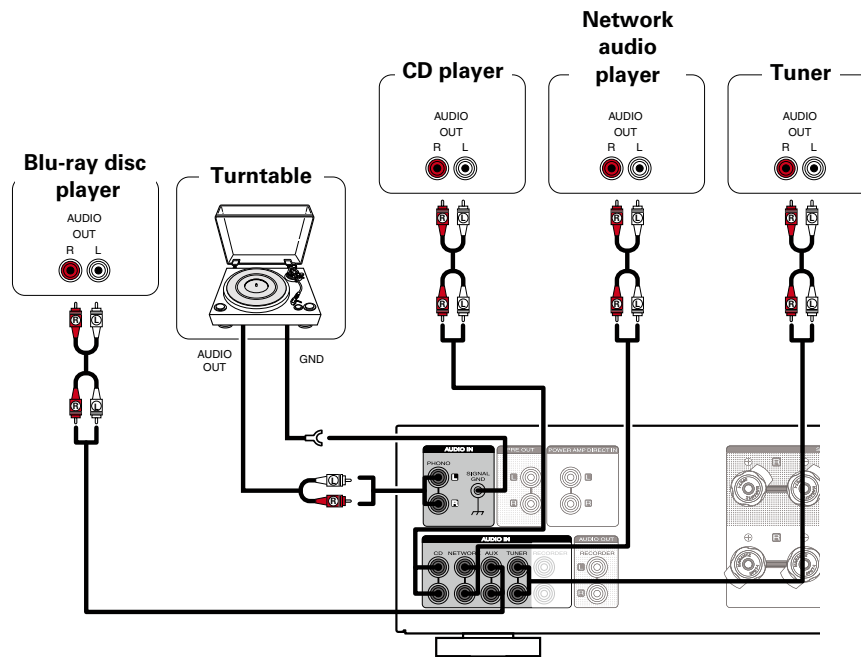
Network audio player

CD player

Tuner

AUDIO OUT R L

AUDIO OUT R L

AUDIO OUT R L

Blu-ray disc player

AUDIO OUT R L

Turntable

AUDIO OUT

GND

R L

R L

R L

R L

R L

R L

R L

R L

AUDIO IN

PHONO L R

SIGNAL GND

PRE OUT

POWER AMP DIRECT IN

AUDIO IN

CD NETWORK AUX TUNER RECORDER

AUDIO OUT

RECORDER